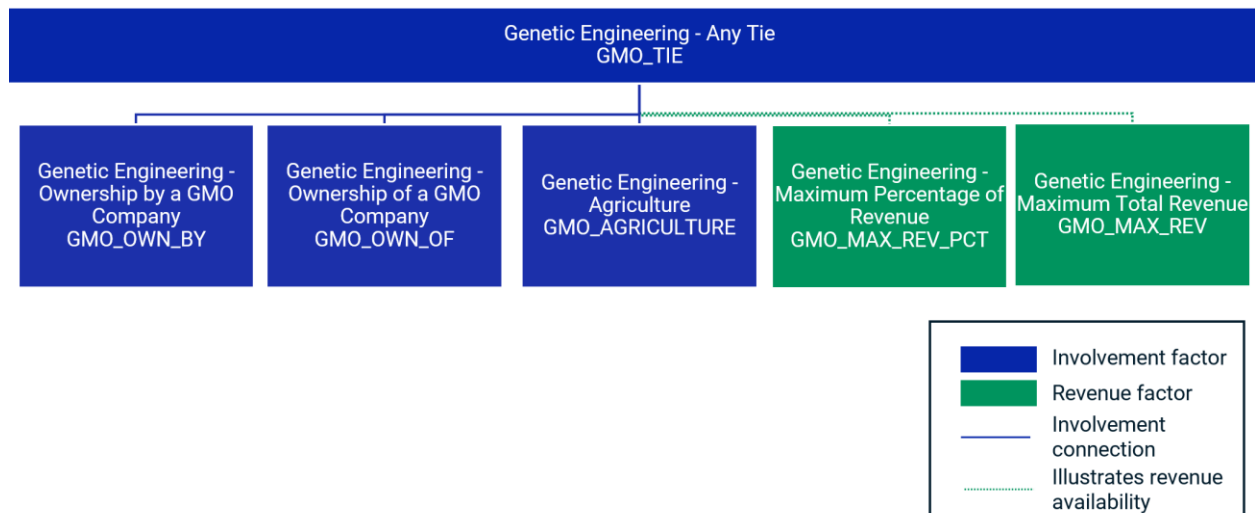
Genetic Engineering - Any Tie
GMO_TIE

Genetic Engineering - Ownership by a GMO Company
GMO_OWN_BY

Genetic Engineering - Ownership of a GMO Company
GMO_OWN_OF

Genetic Engineering - Agriculture
GMO_AGRICULTURE

Genetic Engineering - Maximum Percentage of Revenue
GMO_MAX_REV_PCT

Genetic Engineering - Maximum Total Revenue
GMO_MAX_REV

Involvement factor
Revenue factor
Involvement connection
Illustrates revenue availability